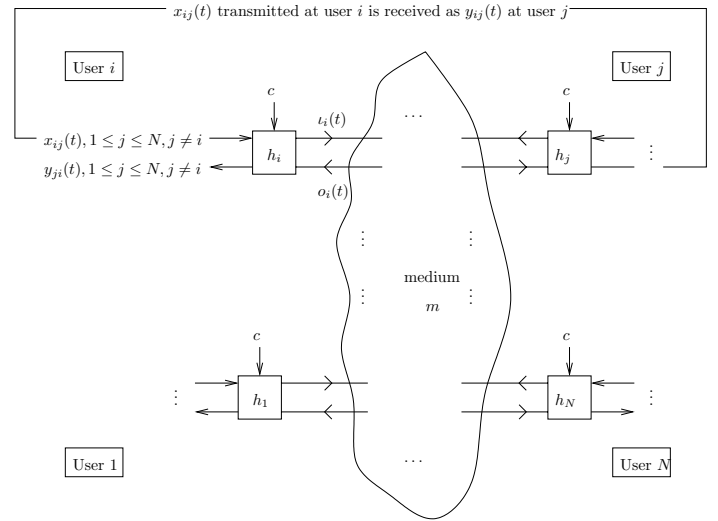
$x_{ij}(t)$ transmitted at user $i$ is received as $y_{ij}(t)$ at user $j$

User $i$

User $j$

$c$

$c$

$x_{ij}(t), 1 \leq j \leq N, j \neq i$

$y_{ji}(t), 1 \leq j \leq N, j \neq i$

$h_i$

$\iota_i(t)$

$o_i(t)$

$\cdots$

$h_j$

$\vdots$

$\vdots$

$\vdots$

medium

$m$

$\vdots$

$\vdots$

$c$

$c$

$\vdots$

$h_1$

$h_N$

$\vdots$

User 1

$\cdots$

User $N$